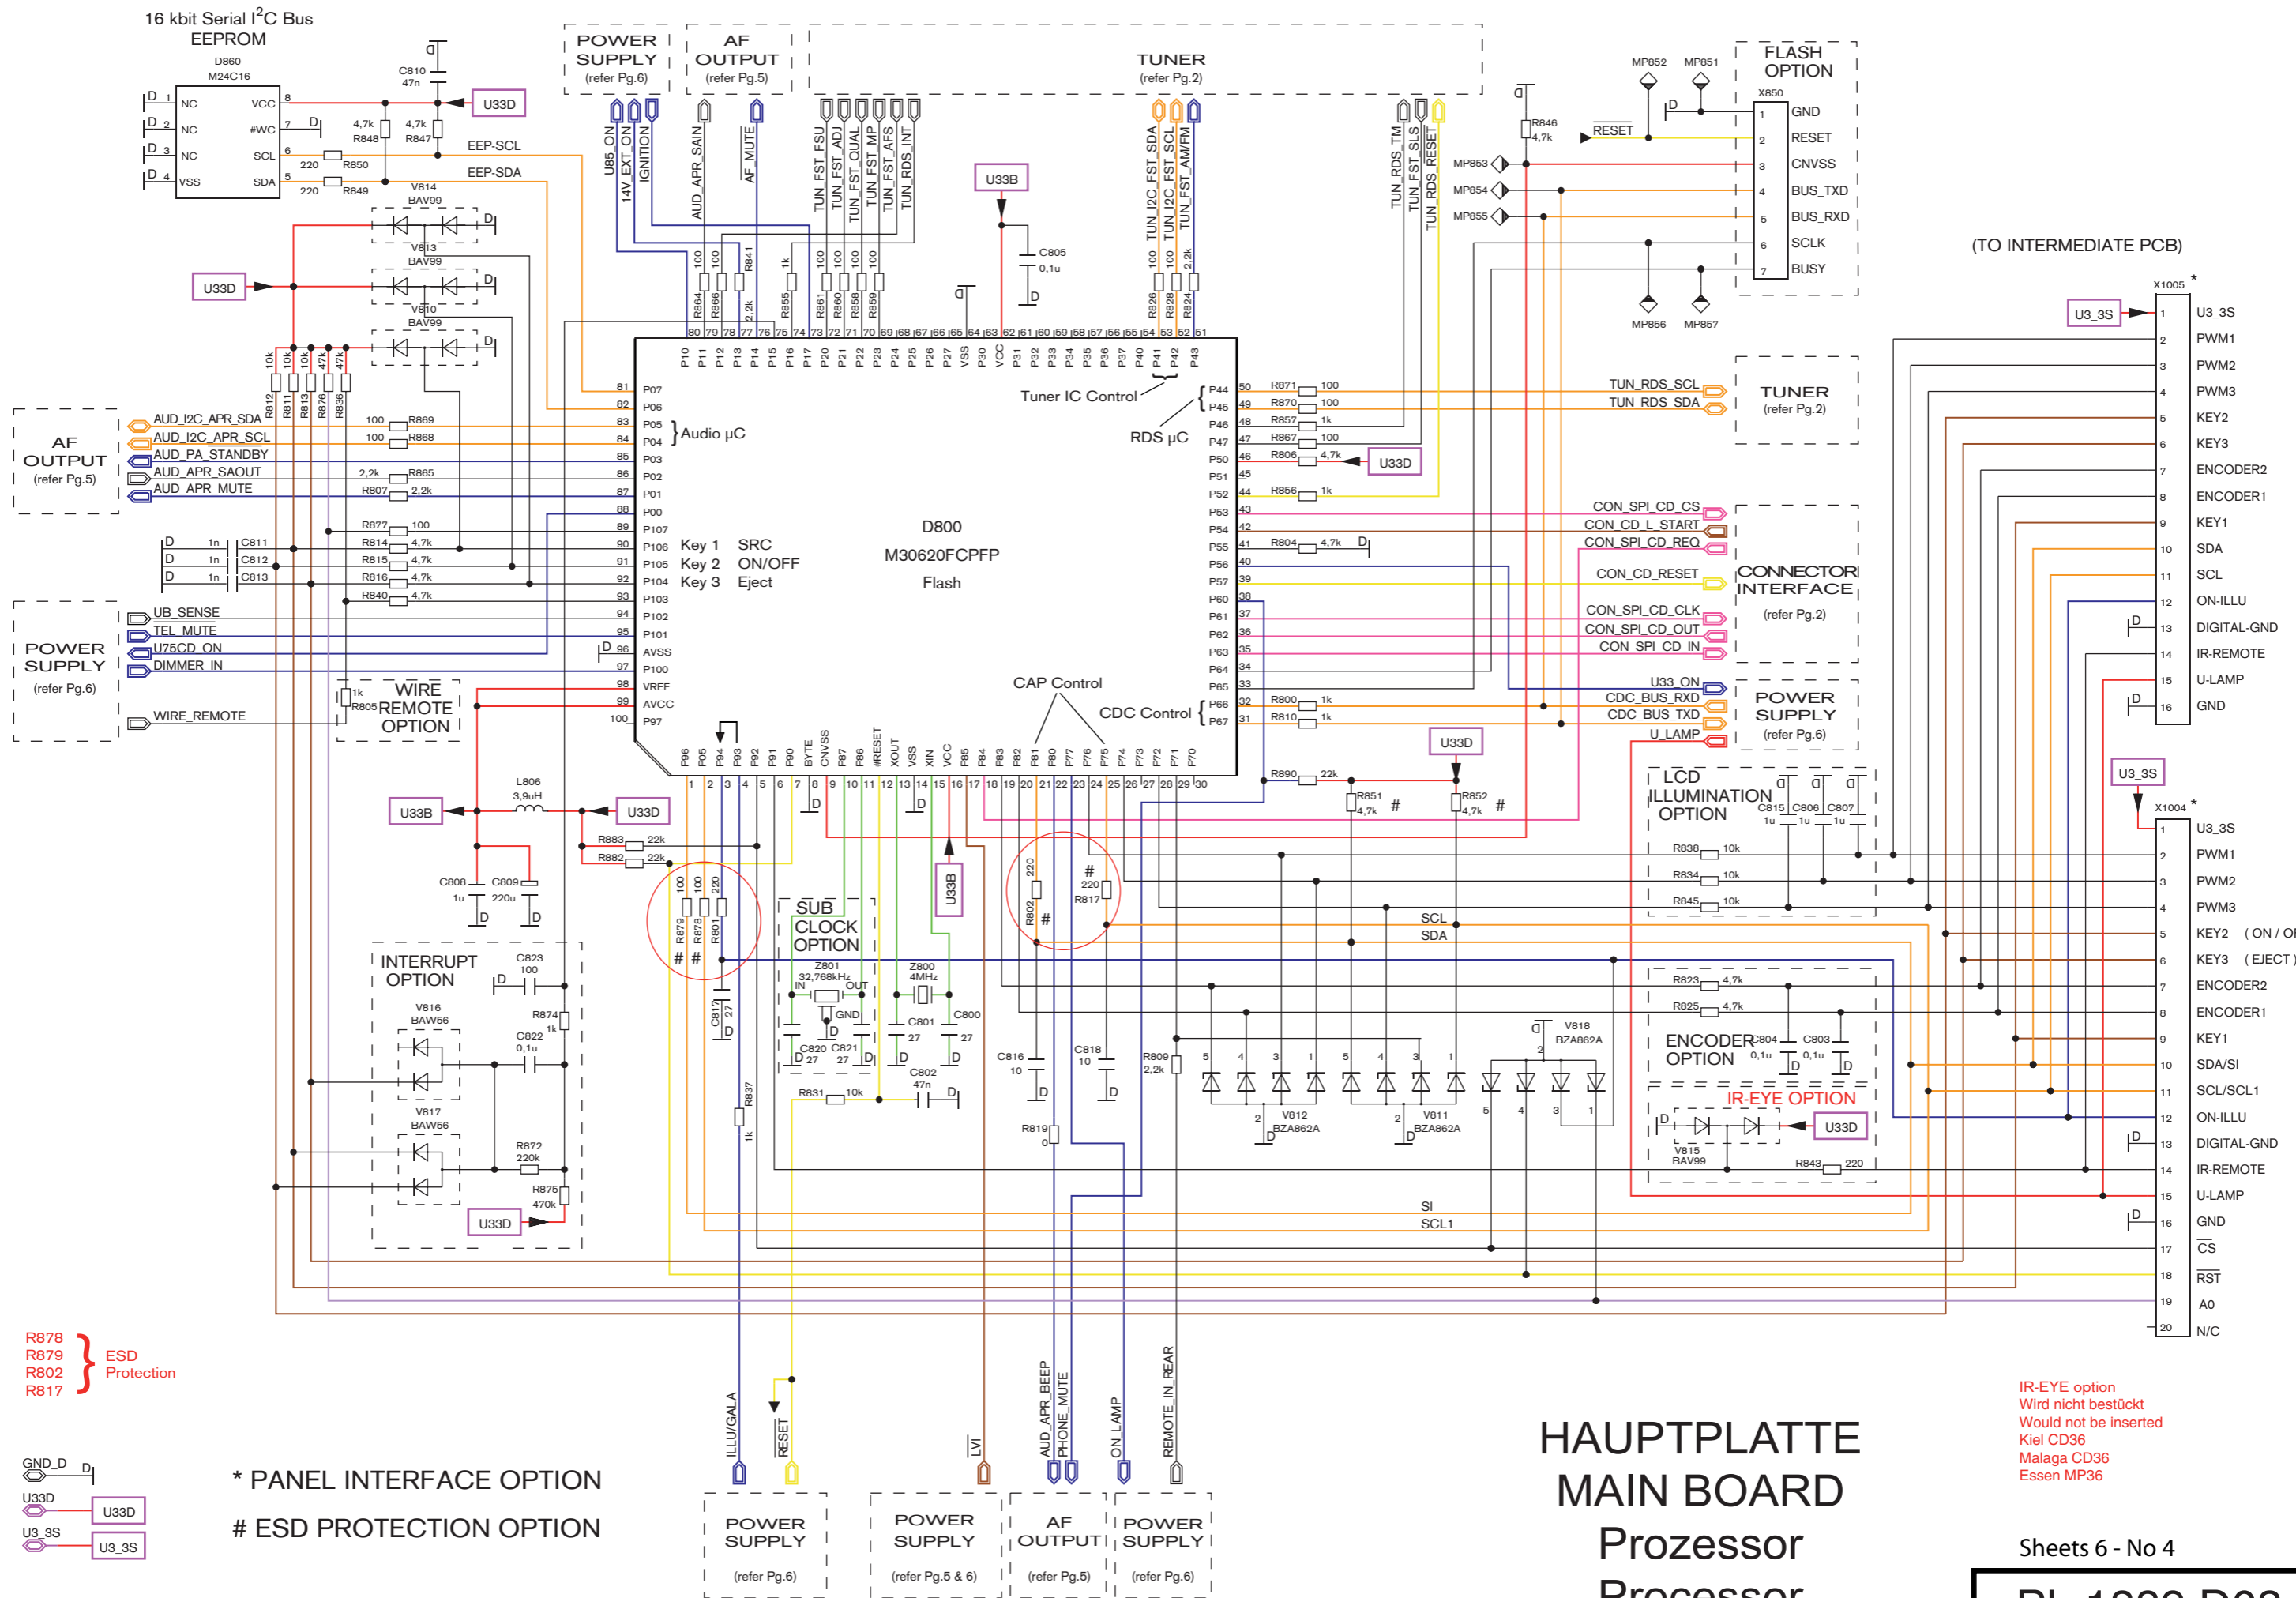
16 kbit Serial I$^2$C Bus
EEPROM
D860
M24C16

NC VCC 8
NC #WC 7
NC SCL 6
VSS SDA 5

C810 47n
U33D
R848 4,7k
R847 4,7k
EEP-SCL
EEP-SDA
220 R850
220 R849
V814 BAV99
V813 BAV99
V810 BAV99
U33D

POWER SUPPLY (refer Pg.6)
AF OUTPUT (refer Pg.5)
TUNER (refer Pg.2)
FLASH OPTION

U85_ON
14V_EXT_ON
IGNITION
AUD_APR_SAIN
AF_MUTE
TUN_FST_FSU
TUN_FST_ADJ
TUN_FST_QUAL
TUN_FST_MP
TUN_FST_AFS
TUN_RDS_INT
TUN_I2C_FST_SDA
TUN_I2C_FST_SCL
TUN_FST_AM/FM
TUN_RDS_TM
TUN_FST_SLS
TUN_RDS_RESET

U33B
C805 0,1u

MP852 MP851 MP853 MP854 MP855 MP856 MP857
R846 4,7k
RESET
X850
1 GND
2 RESET
3 CNVSS
4 BUS_TXD
5 BUS_RXD
6 SCLK
7 BUSY

(TO INTERMEDIATE PCB)

AF OUTPUT (refer Pg.5)
AUD_I2C_APR_SDA
AUD_I2C_APR_SCL
AUD_PA_STANDBY
AUD_APR_SAOUT
AUD_APR_MUTE

POWER SUPPLY (refer Pg.6)
UB_SENSE
TEL_MUTE
U75CD_ON
DIMMER_IN
WIRE_REMOTE
WIRE REMOTE OPTION

Audio µC
Key 1 SRC
Key 2 ON/OFF
Key 3 Eject
D800
M30620FCPFP
Flash
Tuner IC Control
RDS µC
CAP Control
CDC Control

TUN_RDS_SCL
TUN_RDS_SDA
TUNER (refer Pg.2)
CON_SPI_CD_CS
CON_CD_L_START
CON_SPI_CD_REQ
CON_CD_RESET
CON_SPI_CD_CLK
CON_SPI_CD_OUT
CON_SPI_CD_IN
CONNECTOR INTERFACE (refer Pg.2)
U33_ON
CDC_BUS_RXD
CDC_BUS_TXD
U_LAMP
POWER SUPPLY (refer Pg.6)

X1005 *
1 U3_3S
2 PWM1
3 PWM2
4 PWM3
5 KEY2
6 KEY3
7 ENCODER2
8 ENCODER1
9 KEY1
10 SDA
11 SCL
12 ON-ILLU
13 DIGITAL-GND
14 IR-REMOTE
15 U-LAMP
16 GND

X1004 *
1 U3_3S
2 PWM1
3 PWM2
4 PWM3
5 KEY2 ( ON / O
6 KEY3 ( EJECT
7 ENCODER2
8 ENCODER1
9 KEY1
10 SDA/SI
11 SCL/SCL1
12 ON-ILLU
13 DIGITAL-GND
14 IR-REMOTE
15 U-LAMP
16 GND
17 CS
18 RST
19 A0
20 N/C

LCD ILLUMINATION OPTION
ENCODER OPTION
IR-EYE OPTION
SUB CLOCK OPTION
INTERRUPT OPTION
Z801 32,768kHz
Z800 4MHz
L806 3,9uH
SCL SDA SI SCL1

R878
R879
R802
R817
} ESD Protection

GND_D
U33D
U3_3S

* PANEL INTERFACE OPTION
# ESD PROTECTION OPTION

ILLU/GALA
RESET
LVI
AUD_APR_BEEP
PHONE_MUTE
ON_LAMP
REMOTE_IN_REAR

POWER SUPPLY (refer Pg.6)
POWER SUPPLY (refer Pg.5 & 6)
AF OUTPUT (refer Pg.5)
POWER SUPPLY (refer Pg.6)

HAUPTPLATTE
MAIN BOARD
Prozessor
Processor

IR-EYE option
Wird nicht bestückt
Would not be inserted
Kiel CD36
Malaga CD36
Essen MP36

Sheets 6 - No 4